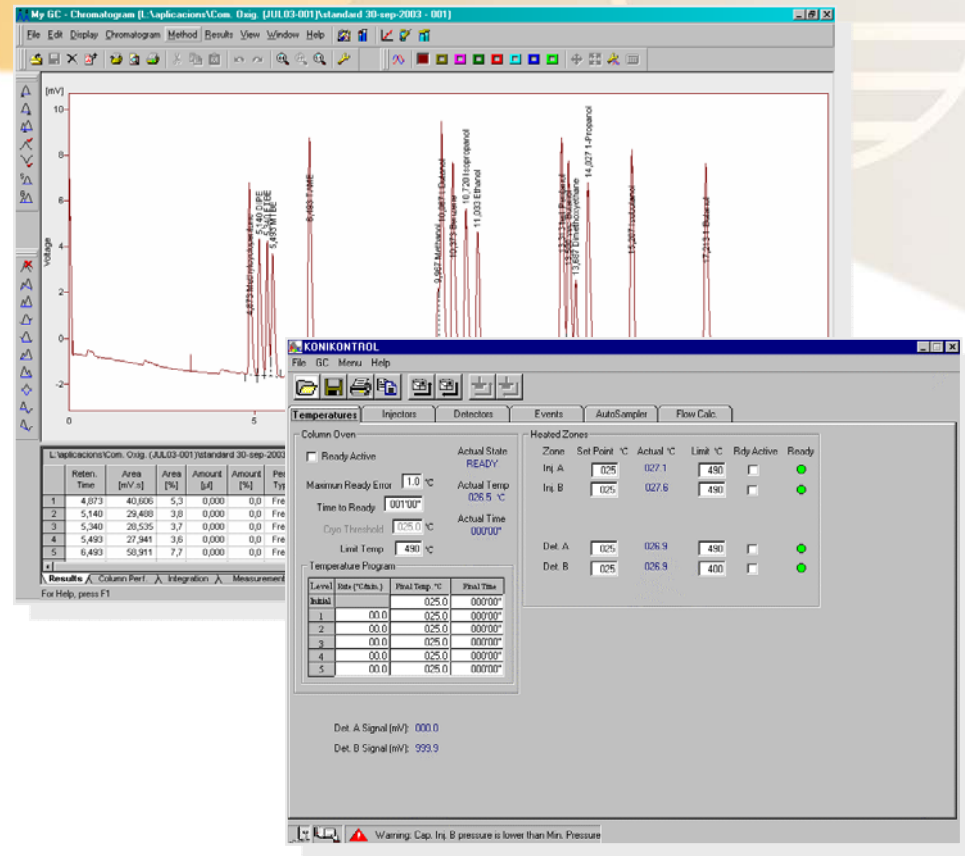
My GC - Chromatogram [L:\aplicacions\Com. Oxig. (JUL03-001)\standard 30-sep-2003 - 001]

File Edit Display Chromatogram Method Results View Window Help

[mV]
10
8
6
4
2
0
-2
Voltage
0
5

4,873 Methylcyclopentane
5,140 DIPE
5,340 ETBE
5,493 MTBE
6,493 TAME
9,967 Methanol
10,067 t-Butanol
10,373 Benzene
10,720 Isopropanol
11,033 Ethanol
12,3 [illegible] Butanol
13,2 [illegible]
13,687 Dimethylcyclohexane
14,027 1-Propanol
15,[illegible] Isobutanol
17,213 1-Butanol

L:\aplicacions\Com. Oxig. (JUL03-001)\standard 30-sep-2003

| | Reten. Time | Area [mV.s] | Area [%] | Amount [ul] | Amount [%] | Peak Type |
|---|---|---|---|---|---|---|
| 1 | 4,873 | 40,606 | 5,3 | 0,000 | 0,0 | Fre |
| 2 | 5,140 | 29,488 | 3,8 | 0,000 | 0,0 | Fre |
| 3 | 5,340 | 28,535 | 3,7 | 0,000 | 0,0 | Fre |
| 4 | 5,493 | 27,941 | 3,6 | 0,000 | 0,0 | Fre |
| 5 | 6,493 | 58,911 | 7,7 | 0,000 | 0,0 | Fre |

Results Column Perf. Integration Measurement

For Help, press F1

KONIKONTROL

File GC Menu Help

Temperatures Injectors Detectors Events AutoSampler Flow Calc.

Column Oven
Ready Active
Actual State READY
Maximum Ready Error 1.0 °C
Time to Ready 001'00"
Actual Temp 026.5 °C
Cryo Threshold 025.0 °C
Actual Time 000'00"
Limit Temp 490 °C

Temperature Program

| Level | Rate (°C/min.) | Final Temp. °C | Final Time |
|---|---|---|---|
| Initial | | 025.0 | 000'00" |
| 1 | 00.0 | 025.0 | 000'00" |
| 2 | 00.0 | 025.0 | 000'00" |
| 3 | 00.0 | 025.0 | 000'00" |
| 4 | 00.0 | 025.0 | 000'00" |
| 5 | 00.0 | 025.0 | 000'00" |

Heated Zones

| Zone | Set Point °C | Actual °C | Limit °C | Rdy Active | Ready |
|---|---|---|---|---|---|
| Inj. A | 025 | 027.1 | 490 | | |
| Inj. B | 025 | 027.6 | 490 | | |
| Det. A | 025 | 026.9 | 490 | | |
| Det. B | 025 | 026.9 | 400 | | |

Det. A Signal (mV): 000.0
Det. B Signal (mV): 999.9

Warning: Cap. Inj. B pressure is lower than Min. Pressure